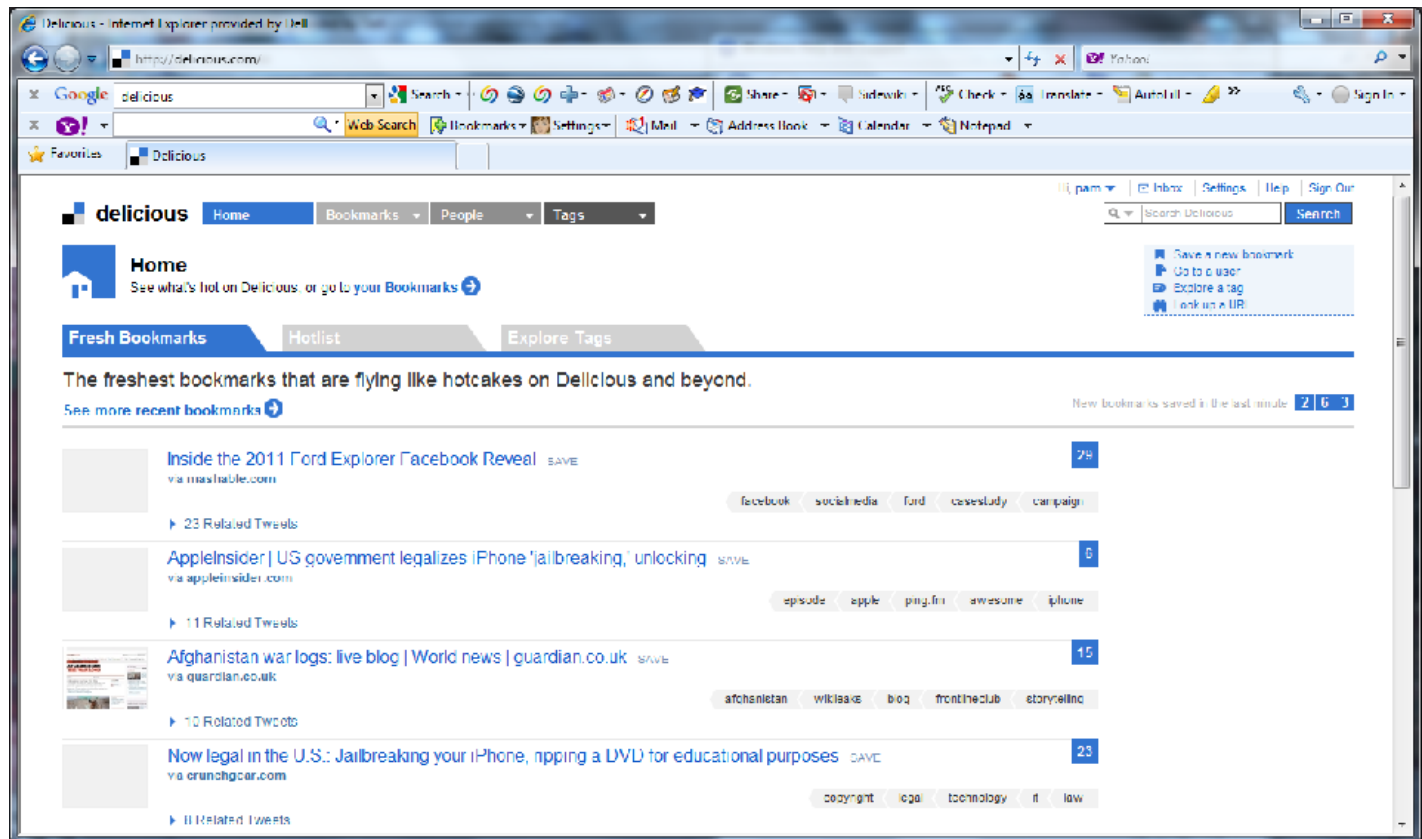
Delicious - Internet Explorer provided by Dell

http://delicious.com/

Yahoo!

Google delicious Search Share Sidewiki Check Translate AutoFill Sign In

Web Search Bookmarks Settings Mail Address Book Calendar Notepad

Favorites Delicious

Hi, pam | Inbox | Settings | Help | Sign Out

delicious Home Bookmarks People Tags

Search Delicious Search

Home
See what's hot on Delicious, or go to your Bookmarks

Save a new bookmark
Go to a user
Explore a tag
Look up a URL

Fresh Bookmarks Hotlist Explore Tags

The freshest bookmarks that are flying like hotcakes on Delicious and beyond.

See more recent bookmarks

New bookmarks saved in the last minute 2 6 3

Inside the 2011 Ford Explorer Facebook Reveal SAVE
via mashable.com
29
facebook socialmedia ford casestudy campaign
23 Related Tweets

AppleInsider | US government legalizes iPhone 'jailbreaking,' unlocking SAVE
via appleinsider.com
6
episode apple ping.fm awesome iphone
11 Related Tweets

Afghanistan war logs: live blog | World news | guardian.co.uk SAVE
via guardian.co.uk
15
afghanistan wikileaks blog frontlineclub storytelling
10 Related Tweets

Now legal in the U.S.: Jailbreaking your iPhone, ripping a DVD for educational purposes SAVE
via crunchgear.com
23
copyright legal technology fl law
8 Related Tweets